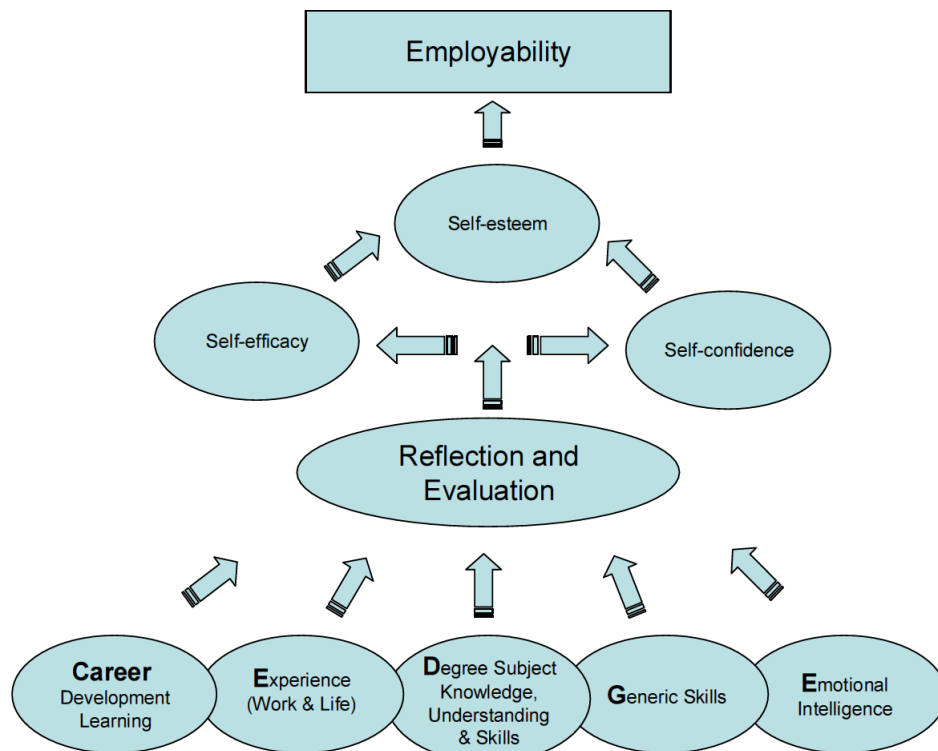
Employability

Self-esteem

Self-efficacy

Self-confidence

Reflection and Evaluation

Career Development Learning

Experience (Work & Life)

Degree Subject Knowledge, Understanding & Skills

Generic Skills

Emotional Intelligence